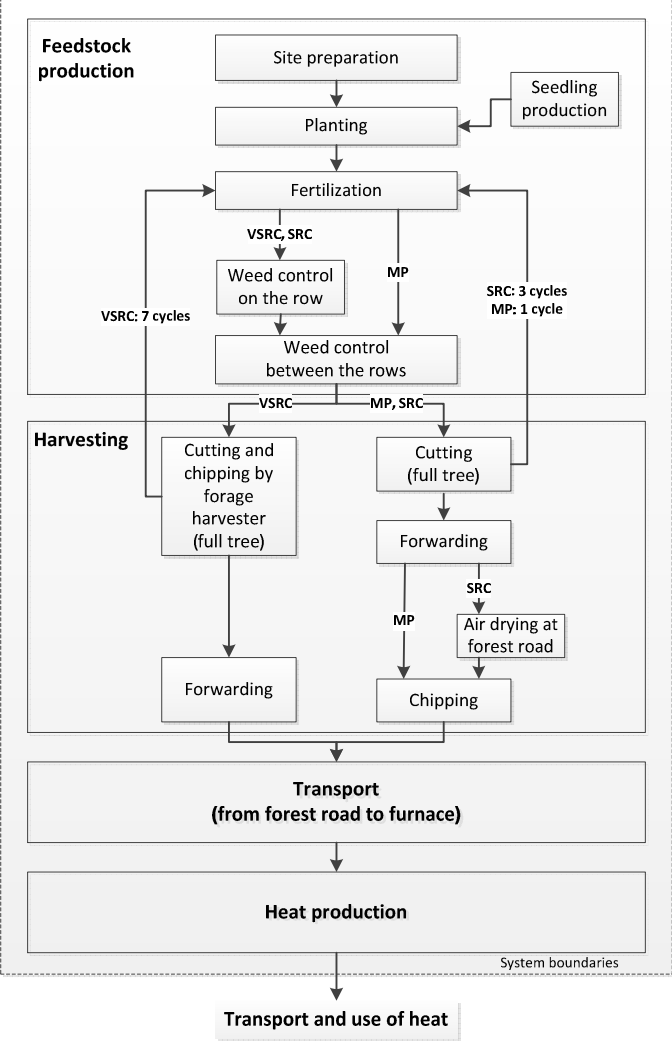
Feedstock production

Site preparation

Seedling production

Planting

Fertilization

VSRC, SRC

MP

Weed control on the row

VSRC: 7 cycles

SRC: 3 cycles
MP: 1 cycle

Weed control between the rows

VSRC

MP, SRC

Harvesting

Cutting and chipping by forage harvester (full tree)

Cutting (full tree)

Forwarding

SRC

MP

Air drying at forest road

Forwarding

Chipping

Transport (from forest road to furnace)

Heat production

System boundaries

Transport and use of heat